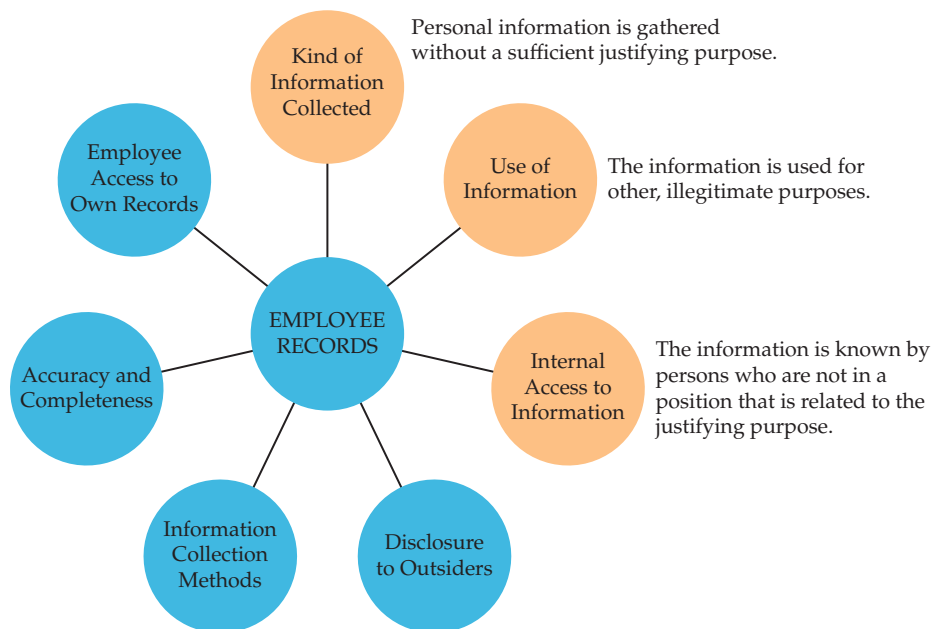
Kind of Information Collected

Personal information is gathered without a sufficient justifying purpose.

Employee Access to Own Records

Use of Information

The information is used for other, illegitimate purposes.

EMPLOYEE RECORDS

Accuracy and Completeness

Internal Access to Information

The information is known by persons who are not in a position that is related to the justifying purpose.

Information Collection Methods

Disclosure to Outsiders